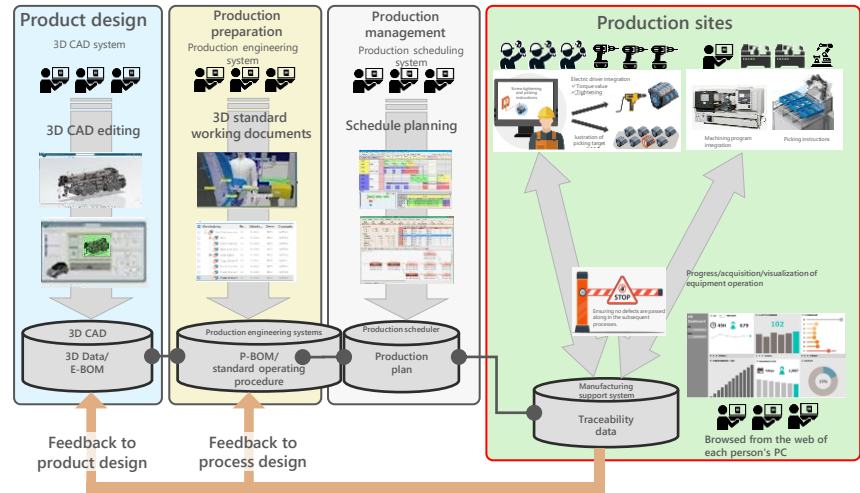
Product design
3D CAD system
3D CAD editing
3D CAD
3D Data/ E-BOM

Production preparation
Production engineering system
3D standard working documents
Production engineering systems
P-BOM/ standard operating procedure

Production management
Production scheduling system
Schedule planning
Production scheduler
Production plan

Production sites
Screw tightening and picking instructions
Electric driver integration
✓Torque value
✓Tightening
Ilustration of picking target
Machining program integration
Picking instructions
STOP
Ensuring no defects are passed along in the subsequent processes.
Progress/acquisition/visualization of equipment operation
Manufacturing support system
Traceability data
Browsed from the web of each person's PC

Feedback to product design
Feedback to process design